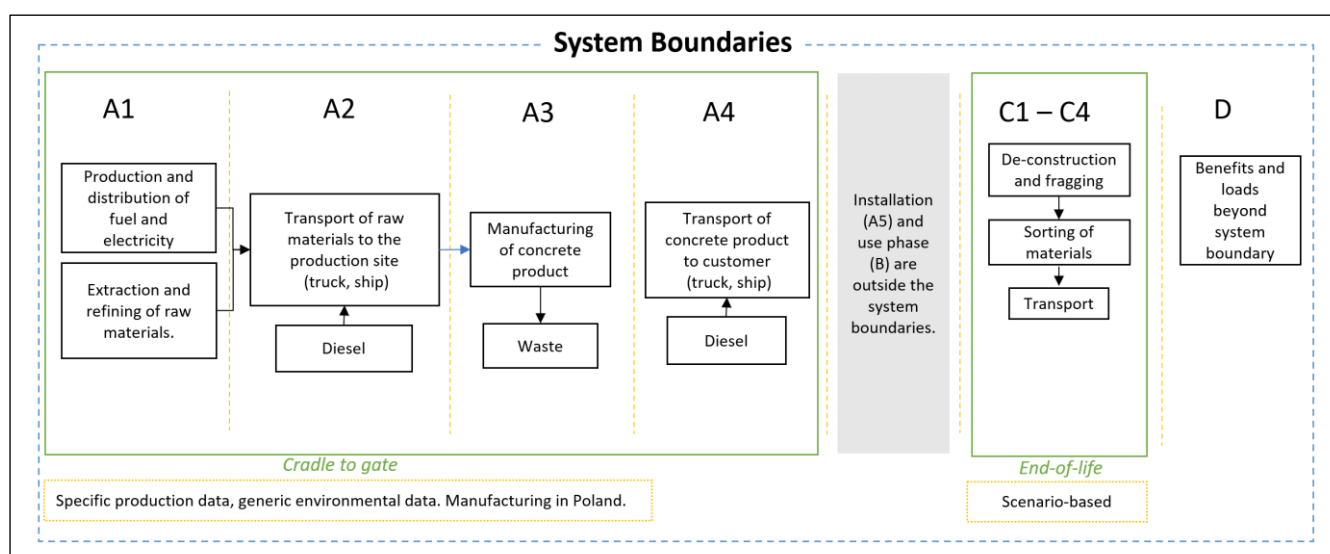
System Boundaries

A1

Production and distribution of fuel and electricity

Extraction and refining of raw materials.

A2

Transport of raw materials to the production site (truck, ship)

Diesel

A3

Manufacturing of concrete product

Waste

A4

Transport of concrete product to customer (truck, ship)

Diesel

Installation (A5) and use phase (B) are outside the system boundaries.

C1 – C4

De-construction and fragging

Sorting of materials

Transport

D

Benefits and loads beyond system boundary

Cradle to gate

End-of-life

Specific production data, generic environmental data. Manufacturing in Poland.

Scenario-based